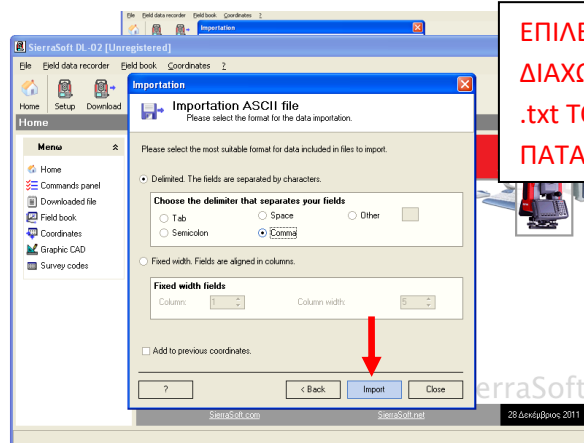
File Field data recorder Field book Coordinates ?
Importation

SierraSoft DL-02 [Unregistered]
File Field data recorder Field book Coordinates ?
Home Setup Download
Home
Menu
Home
Commands panel
Downloaded file
Field book
Coordinates
Graphic CAD
Survey codes

Importation
Importation ASCII file
Please select the format for the data importation.
Please select the most suitable format for data included in files to import.
Delimited. The fields are separated by characters.
Choose the delimiter that separates your fields
Tab
Space
Other
Semicolon
Comma
Fixed width. Fields are aligned in columns.
Fixed width fields
Column: 1
Column width: 5
Add to previous coordinates.
?
< Back
Import
Close

SierraSoft.com
SierraSoft.net
28 Δεκέμβριος 2011
erraSoft

ΕΠΙΛΕ
ΔΙΑΧΩ
.txt T
ΠΑΤΑ